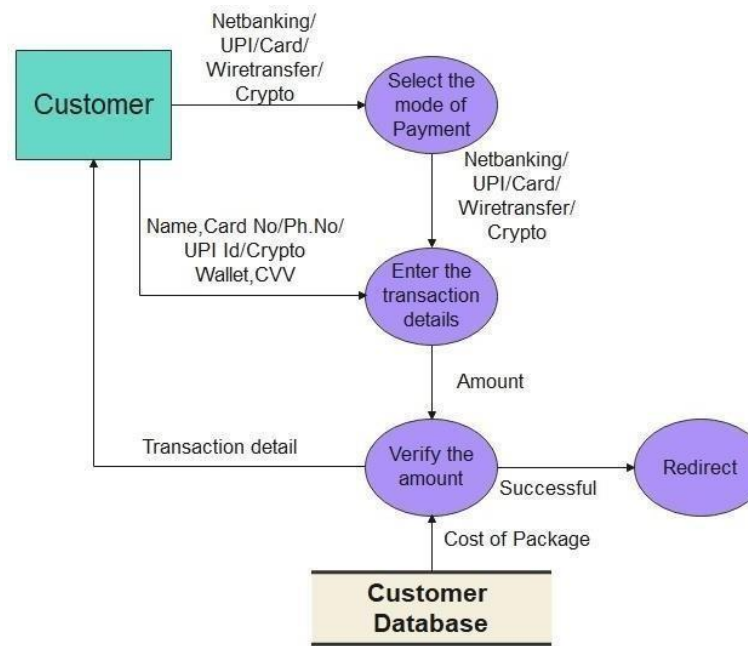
Customer

Netbanking/
UPI/Card/
Wiretransfer/
Crypto

Select the mode of Payment

Netbanking/
UPI/Card/
Wiretransfer/
Crypto

Name,Card No/Ph.No/
UPI Id/Crypto
Wallet,CVV

Enter the transaction details

Amount

Transaction detail

Verify the amount

Successful

Redirect

Cost of Package

Customer Database